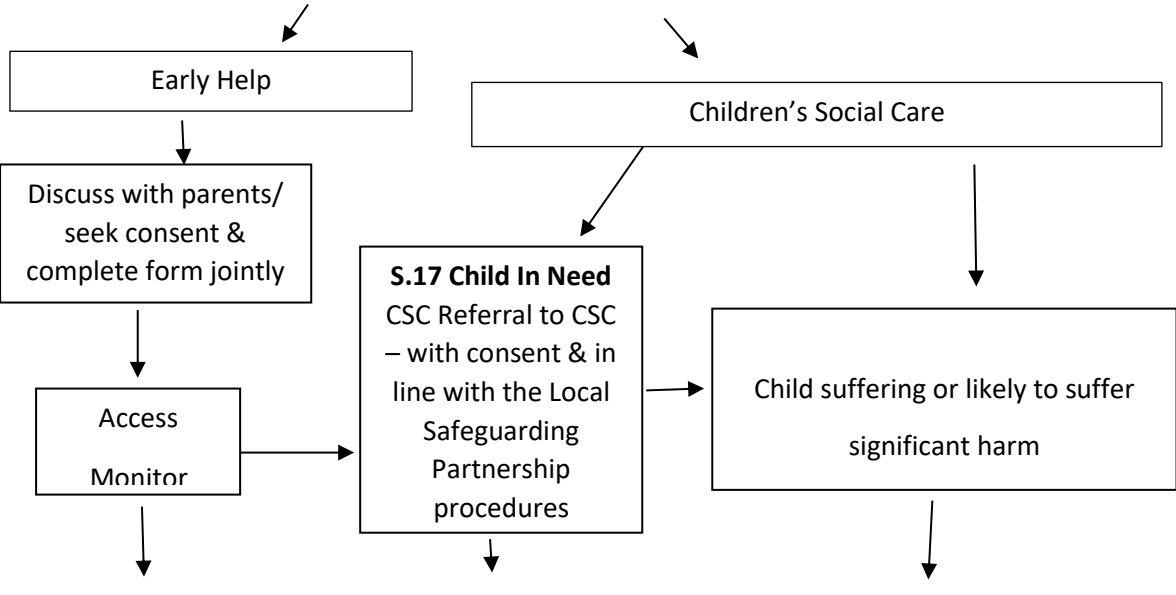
Early Help

Children's Social Care

Discuss with parents/ seek consent & complete form jointly

**S.17 Child In Need**
CSC Referral to CSC – with consent & in line with the Local Safeguarding Partnership procedures

Child suffering or likely to suffer significant harm

Access

Monitor